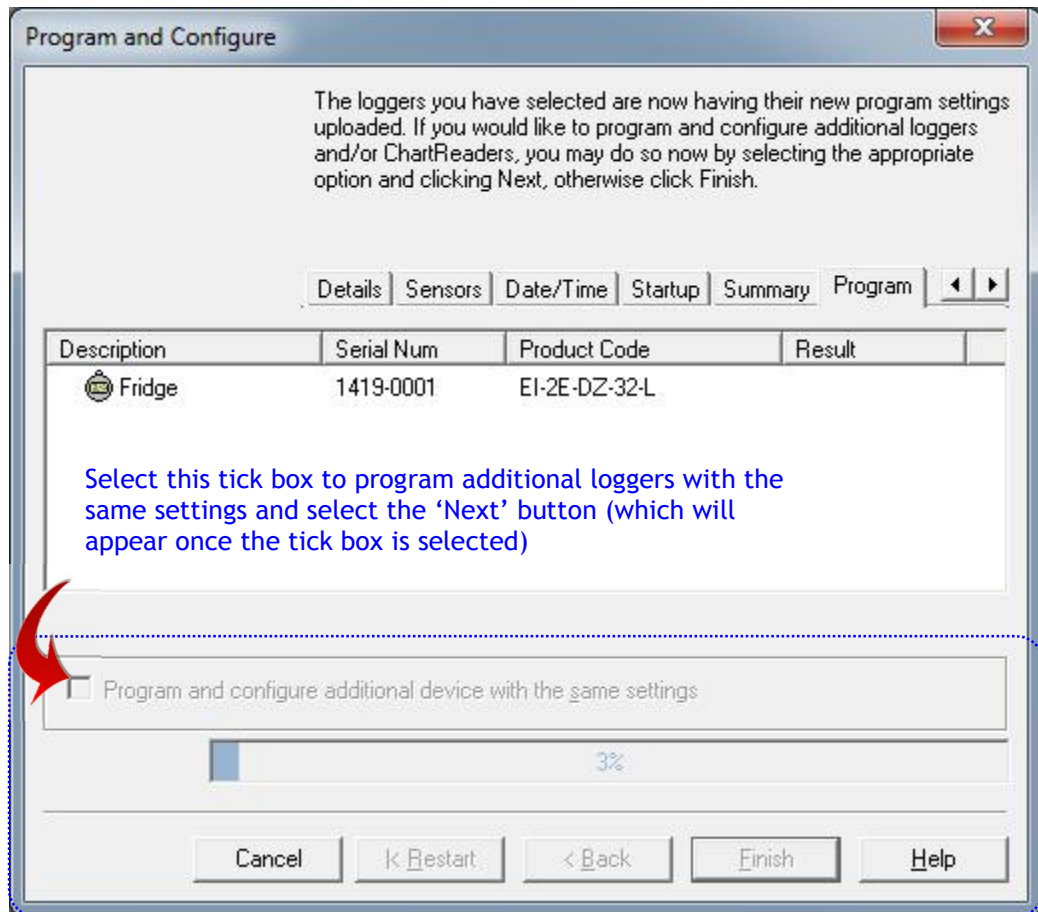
Program and Configure

The loggers you have selected are now having their new program settings uploaded. If you would like to program and configure additional loggers and/or ChartReaders, you may do so now by selecting the appropriate option and clicking Next, otherwise click Finish.

Details | Sensors | Date/Time | Startup | Summary | Program

| Description | Serial Num | Product Code | Result |
|---|---|---|---|
| Fridge | 1419-0001 | EI-2E-DZ-32-L | |

Select this tick box to program additional loggers with the same settings and select the 'Next' button (which will appear once the tick box is selected)

Program and configure additional device with the same settings

3%

Cancel | |< Restart | < Back | Finish | Help